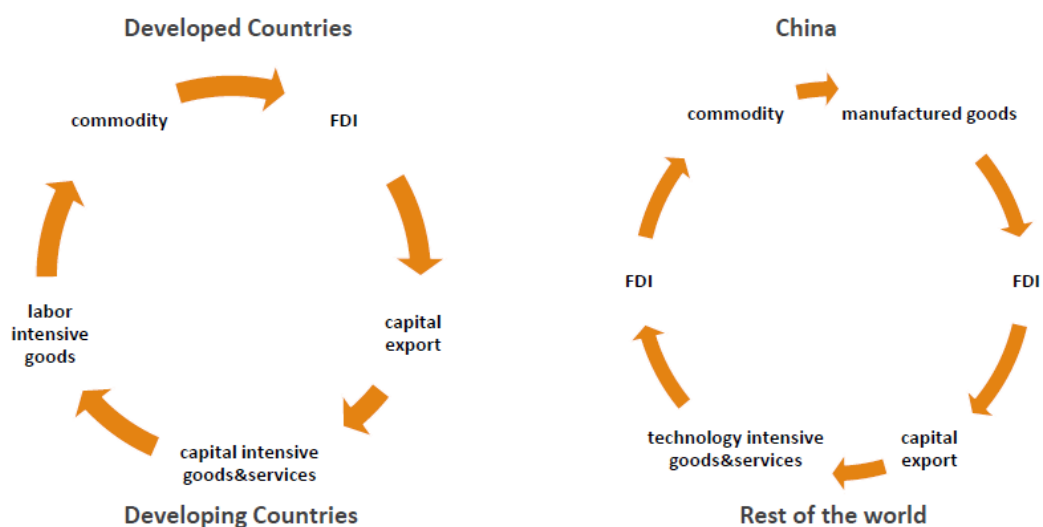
Developed Countries

commodity

FDI

capital export

capital intensive goods&services

labor intensive goods

Developing Countries

China

commodity

manufactured goods

FDI

capital export

technology intensive goods&services

FDI

Rest of the world